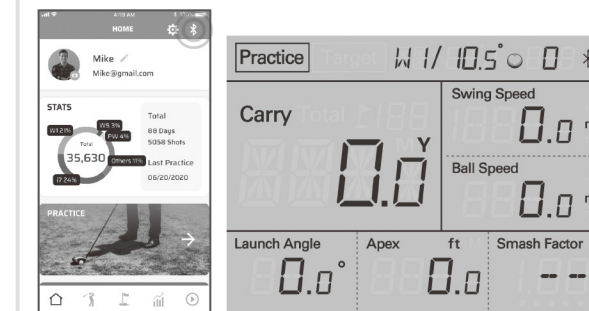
4:19 AM

HOME

Mike

Mike@gmail.com

STATS

W1 21%

W5 3%

PW 4%

Total

35,630

Others 11%

I7 24%

Total

88 Days

5058 Shots

Last Practice

08/20/2020

PRACTICE

Practice

Target

W 1/ 10.5° ○ 0

Carry

Total

0.0

Y

Swing Speed

0.0

Ball Speed

0.0

Launch Angle

0.0°

Apex

ft

0.0

Smash Factor

- -